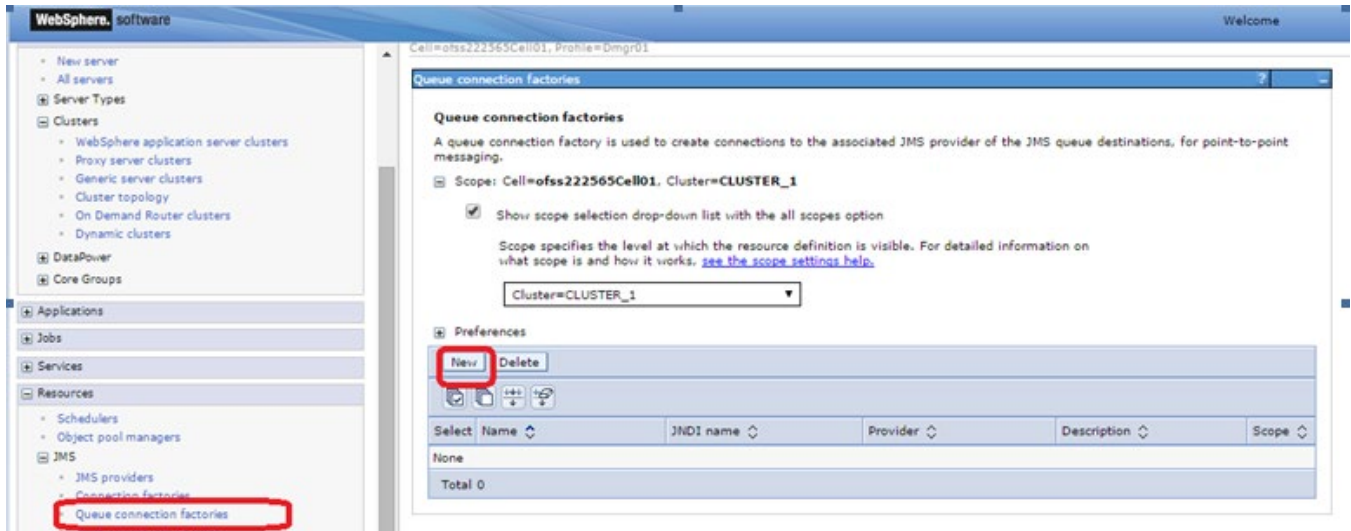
WebSphere. software

Welcome

New server
All servers
Server Types
Clusters
WebSphere application server clusters
Proxy server clusters
Generic server clusters
Cluster topology
On Demand Router clusters
Dynamic clusters
DataPower
Core Groups
Applications
Jobs
Services
Resources
Schedulers
Object pool managers
JMS
JMS providers
Connection factories
Queue connection factories

Cell=ofss222565Cell01, Profile=Dmgr01

Queue connection factories

Queue connection factories

A queue connection factory is used to create connections to the associated JMS provider of the JMS queue destinations, for point-to-point messaging.

Scope: Cell=ofss222565Cell01, Cluster=CLUSTER_1

Show scope selection drop-down list with the all scopes option

Scope specifies the level at which the resource definition is visible. For detailed information on what scope is and how it works, see the scope settings help.

Cluster=CLUSTER_1

Preferences

New Delete

| Select | Name | JNDI name | Provider | Description | Scope |
|---|---|---|---|---|---|
| None | | | | | |
| Total 0 | | | | | |